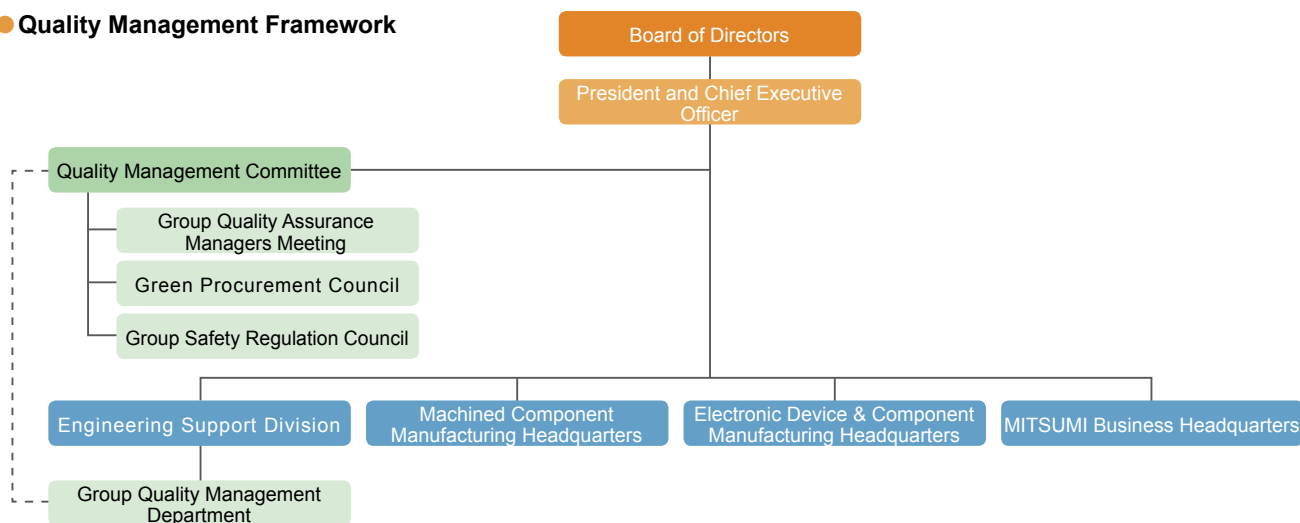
Quality Management Framework

Board of Directors

President and Chief Executive Officer

Quality Management Committee

Group Quality Assurance Managers Meeting

Green Procurement Council

Group Safety Regulation Council

Engineering Support Division

Machined Component Manufacturing Headquarters

Electronic Device & Component Manufacturing Headquarters

MITSUMI Business Headquarters

Group Quality Management Department